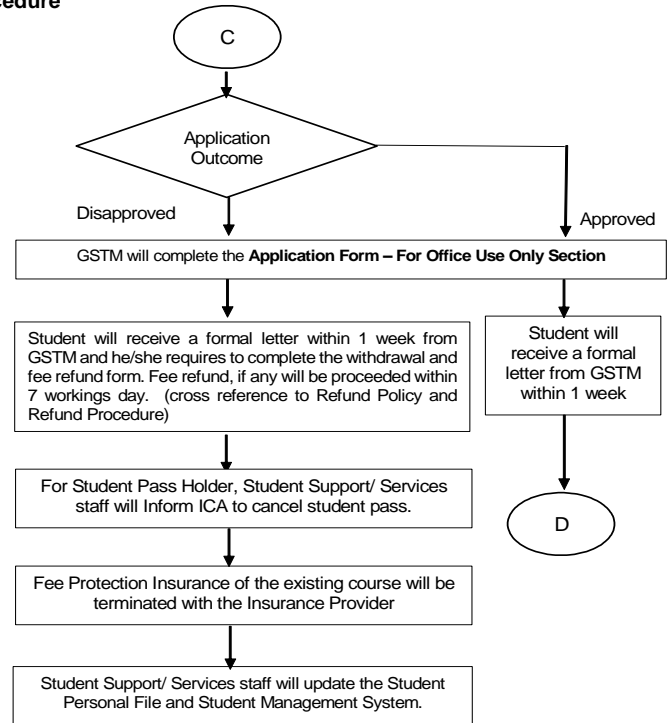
cedure

C

Application Outcome

Disapproved

Approved

GSTM will complete the **Application Form – For Office Use Only Section**

Student will receive a formal letter within 1 week from GSTM and he/she requires to complete the withdrawal and fee refund form. Fee refund, if any will be proceeded within 7 workings day. (cross reference to Refund Policy and Refund Procedure)

Student will receive a formal letter from GSTM within 1 week

For Student Pass Holder, Student Support/ Services staff will Inform ICA to cancel student pass.

D

Fee Protection Insurance of the existing course will be terminated with the Insurance Provider

Student Support/ Services staff will update the Student Personal File and Student Management System.